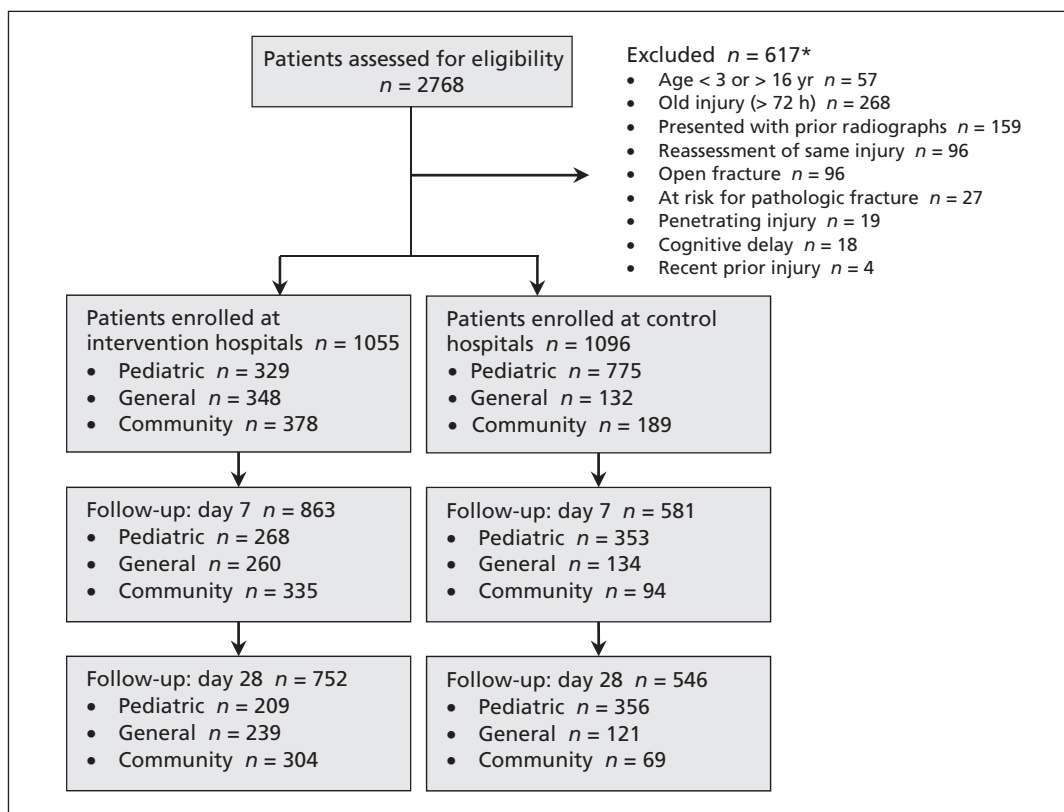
Patients assessed for eligibility
$n$ = 2768

Excluded $n$ = 617*
- Age < 3 or > 16 yr $n$ = 57
- Old injury (> 72 h) $n$ = 268
- Presented with prior radiographs $n$ = 159
- Reassessment of same injury $n$ = 96
- Open fracture $n$ = 96
- At risk for pathologic fracture $n$ = 27
- Penetrating injury $n$ = 19
- Cognitive delay $n$ = 18
- Recent prior injury $n$ = 4

Patients enrolled at intervention hospitals $n$ = 1055
- Pediatric $n$ = 329
- General $n$ = 348
- Community $n$ = 378

Follow-up: day 7 $n$ = 863
- Pediatric $n$ = 268
- General $n$ = 260
- Community $n$ = 335

Follow-up: day 28 $n$ = 752
- Pediatric $n$ = 209
- General $n$ = 239
- Community $n$ = 304

Patients enrolled at control hospitals $n$ = 1096
- Pediatric $n$ = 775
- General $n$ = 132
- Community $n$ = 189

Follow-up: day 7 $n$ = 581
- Pediatric $n$ = 353
- General $n$ = 134
- Community $n$ = 94

Follow-up: day 28 $n$ = 546
- Pediatric $n$ = 356
- General $n$ = 121
- Community $n$ = 69